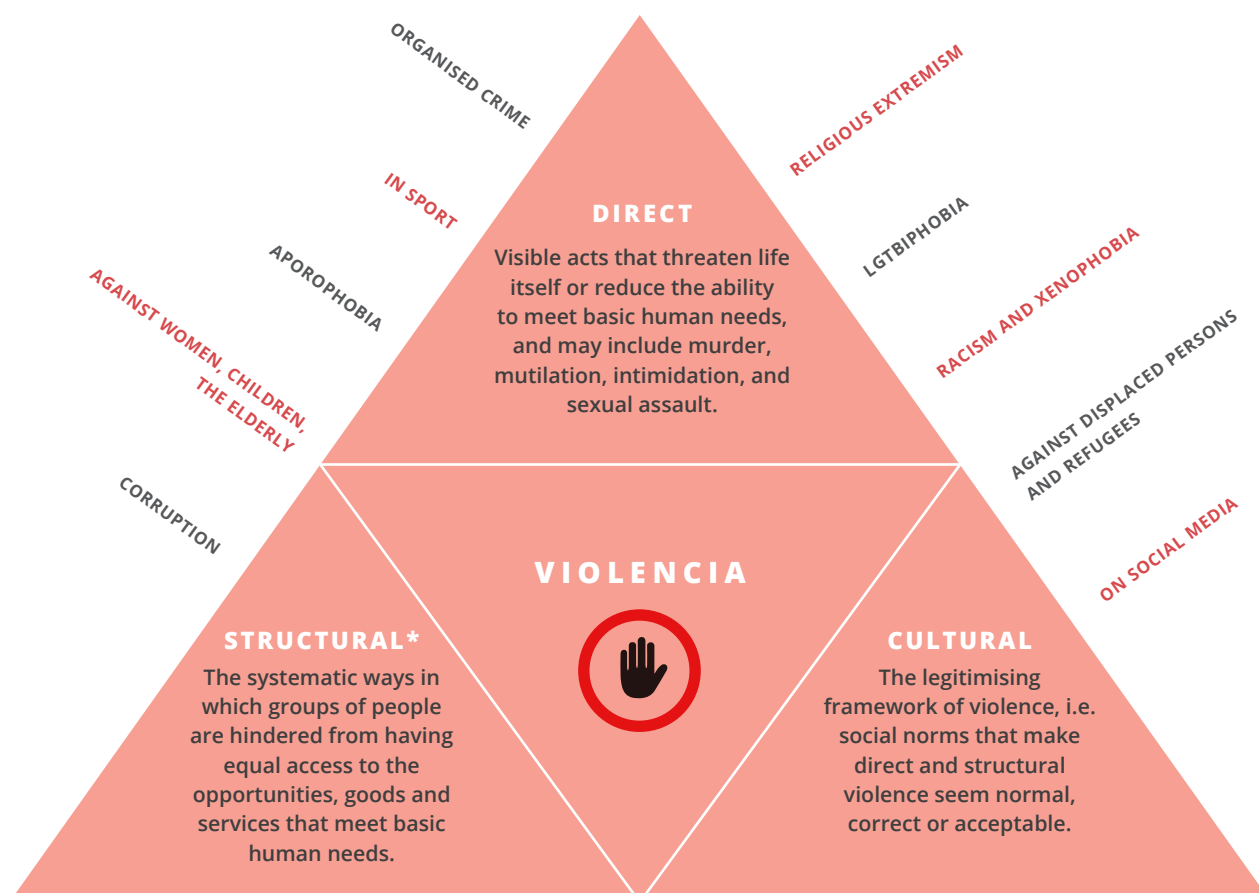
ORGANISED CRIME

IN SPORT

APOROPHOBIA

AGAINST WOMEN, CHILDREN, THE ELDERLY

CORRUPTION

RELIGIOUS EXTREMISM

LGTBIPHOBIA

RACISM AND XENOPHOBIA

AGAINST DISPLACED PERSONS AND REFUGEES

ON SOCIAL MEDIA

DIRECT

Visible acts that threaten life itself or reduce the ability to meet basic human needs, and may include murder, mutilation, intimidation, and sexual assault.

VIOLENCIA

STRUCTURAL*

The systematic ways in which groups of people are hindered from having equal access to the opportunities, goods and services that meet basic human needs.

CULTURAL

The legitimising framework of violence, i.e. social norms that make direct and structural violence seem normal, correct or acceptable.